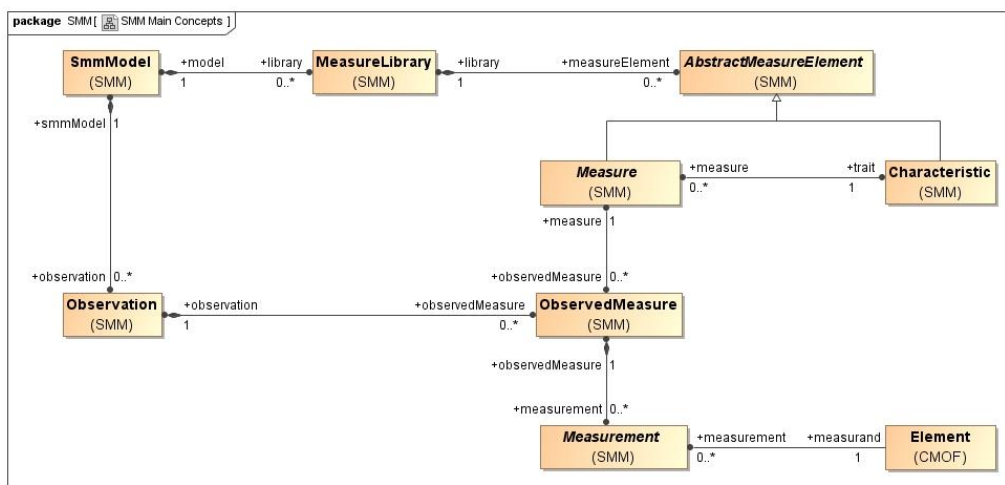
package SMM[ SMM Main Concepts ]

SmmModel
(SMM)

+model
1

+library
0..*

MeasureLibrary
(SMM)

+library
1

+measureElement
0..*

AbstractMeasureElement
(SMM)

+smmModel 1

Measure
(SMM)

+measure
0..*

+trait
1

Characteristic
(SMM)

+measure 1

+observation 0..*

+observedMeasure 0..*

Observation
(SMM)

+observation
1

+observedMeasure
0..*

ObservedMeasure
(SMM)

+observedMeasure 1

+measurement 0..*

Measurement
(SMM)

+measurement
0..*

+measurand
1

Element
(CMOF)